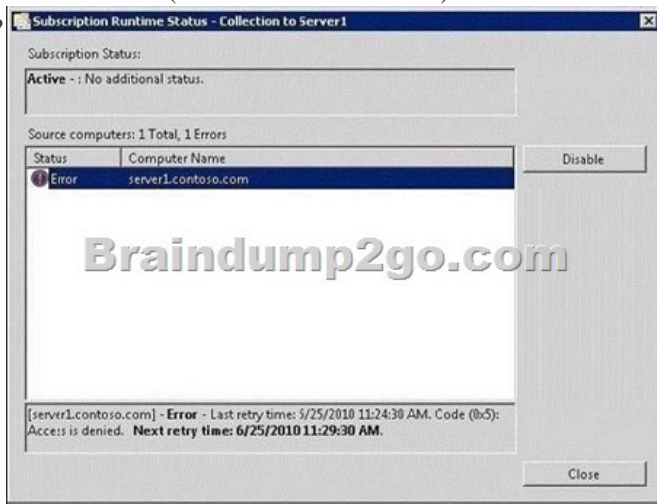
Subscription Runtime Status - Collection to Server1

Subscription Status:

Active - : No additional status.

Source computers: 1 Total, 1 Errors

| Status | Computer Name |
|---|---|
| Error | server1.contoso.com |

Disable

Braindump2go.com

[server1.contoso.com] - Error - Last retry time: 5/25/2010 11:24:30 AM. Code (0x5): Access is denied. Next retry time: 6/25/2010 11:29:30 AM.

Close